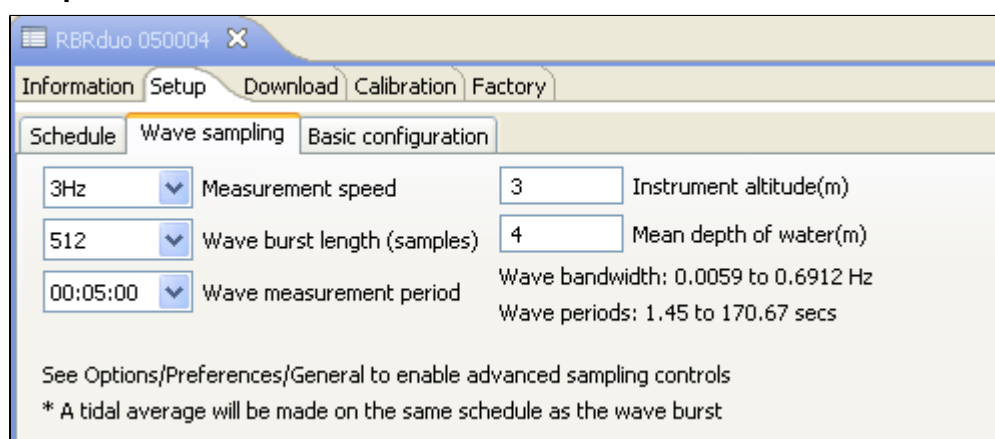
RBRduo 050004

Information Setup Download Calibration Factory

Schedule Wave sampling Basic configuration

3Hz Measurement speed
512 Wave burst length (samples)
00:05:00 Wave measurement period

3 Instrument altitude(m)
4 Mean depth of water(m)
Wave bandwidth: 0.0059 to 0.6912 Hz
Wave periods: 1.45 to 170.67 secs

See Options/Preferences/General to enable advanced sampling controls
* A tidal average will be made on the same schedule as the wave burst